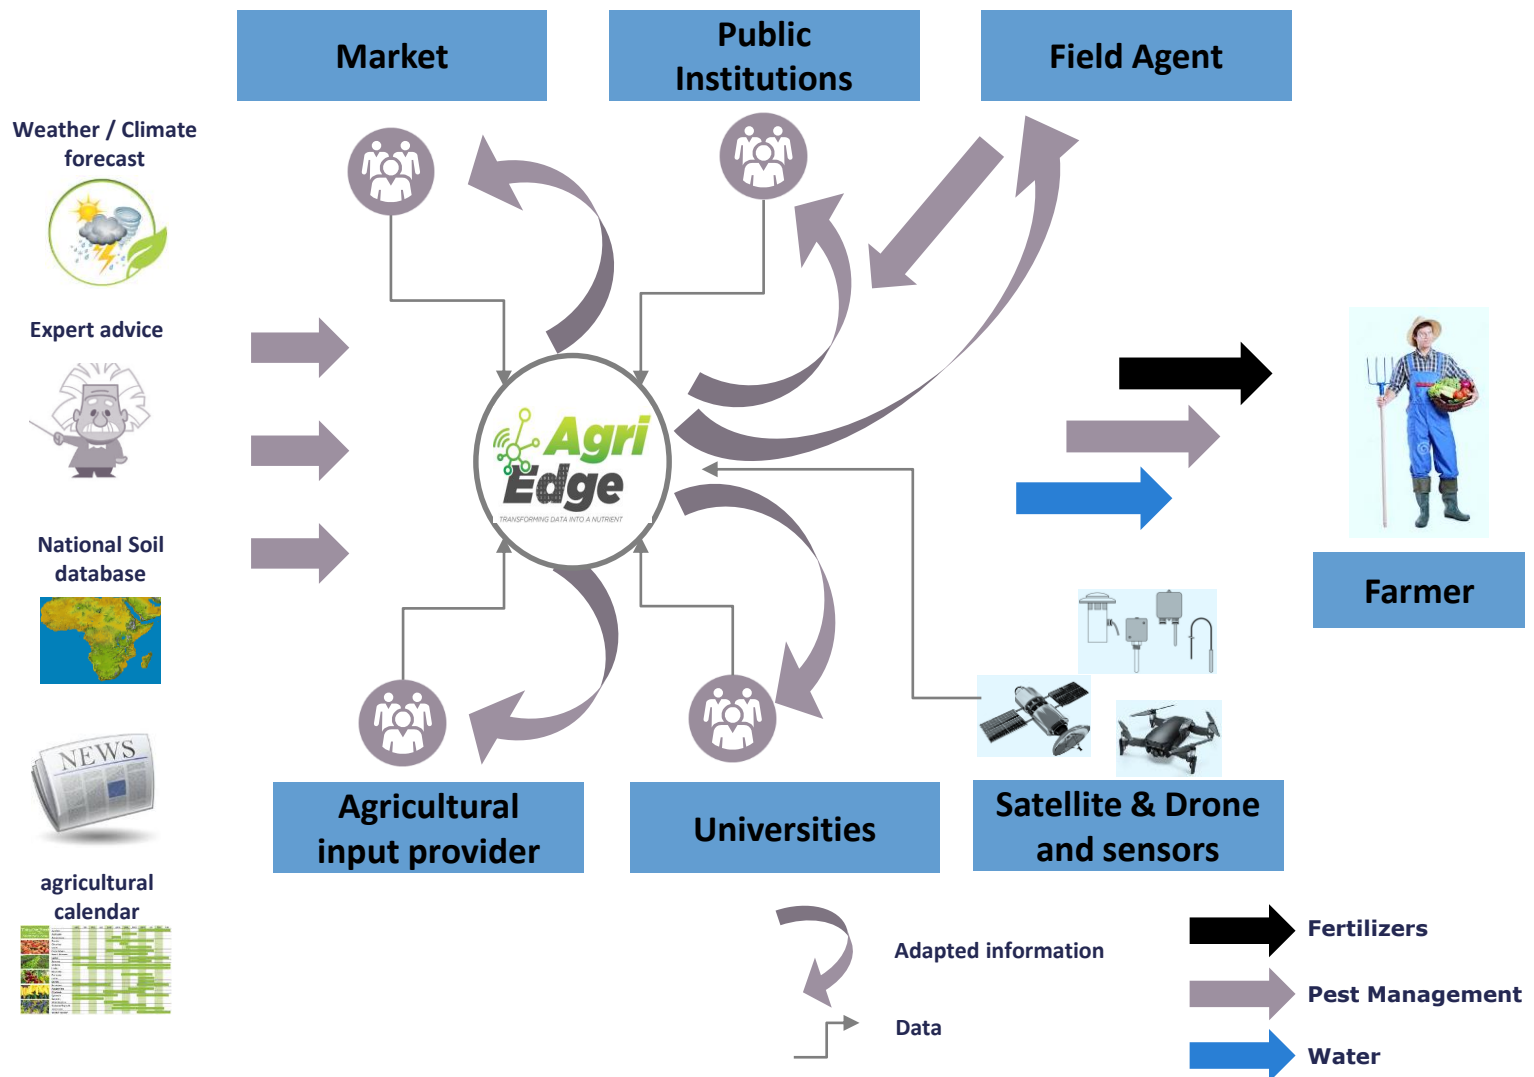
Market

Public Institutions

Field Agent

Weather / Climate forecast

Expert advice

National Soil database

NEWS

agricultural calendar

Agri Edge
TRANSFORMING DATA INTO A NUTRIENT

Farmer

Agricultural input provider

Universities

Satellite & Drone and sensors

Adapted information

Data

Fertilizers

Pest Management

Water